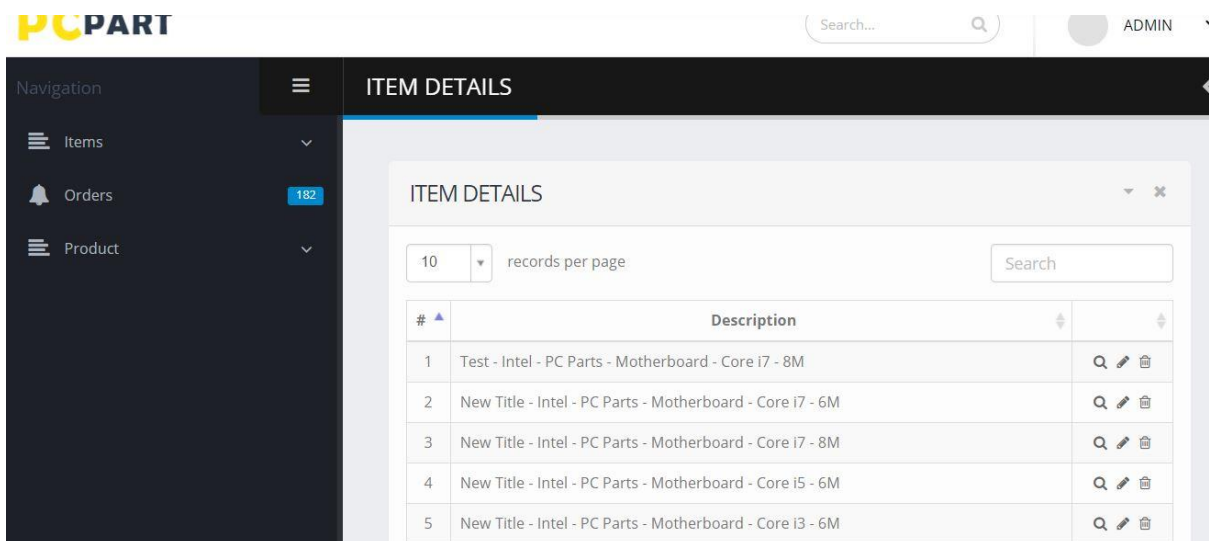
PCPART

Search...

ADMIN

Navigation

Items

Orders 182

Product

ITEM DETAILS

ITEM DETAILS

10 records per page

Search

| # | Description | |
|---|---|---|
| 1 | Test - Intel - PC Parts - Motherboard - Core i7 - 8M | |
| 2 | New Title - Intel - PC Parts - Motherboard - Core i7 - 6M | |
| 3 | New Title - Intel - PC Parts - Motherboard - Core i7 - 8M | |
| 4 | New Title - Intel - PC Parts - Motherboard - Core i5 - 6M | |
| 5 | New Title - Intel - PC Parts - Motherboard - Core i3 - 6M | |